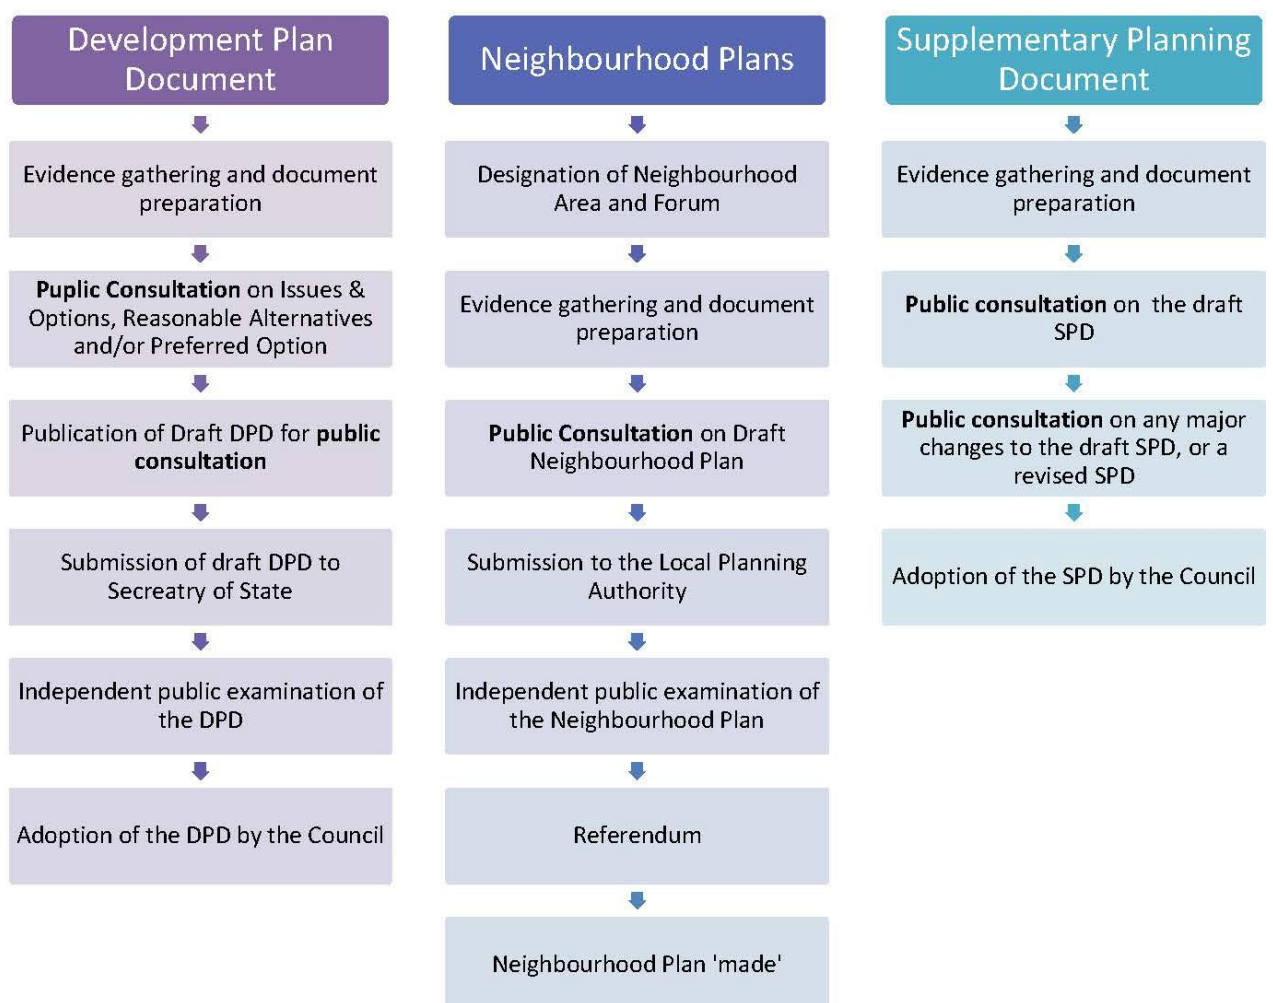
Development Plan Document

Evidence gathering and document preparation

**Puplic Consultation** on Issues & Options, Reasonable Alternatives and/or Preferred Option

Publication of Draft DPD for **public consultation**

Submission of draft DPD to Secreatry of State

Independent public examination of the DPD

Adoption of the DPD by the Council

Neighbourhood Plans

Designation of Neighbourhood Area and Forum

Evidence gathering and document preparation

**Public Consultation** on Draft Neighbourhood Plan

Submission to the Local Planning Authority

Independent public examination of the Neighbourhood Plan

Referendum

Neighbourhood Plan 'made'

Supplementary Planning Document

Evidence gathering and document preparation

**Public consultation** on the draft SPD

**Public consultation** on any major changes to the draft SPD, or a revised SPD

Adoption of the SPD by the Council